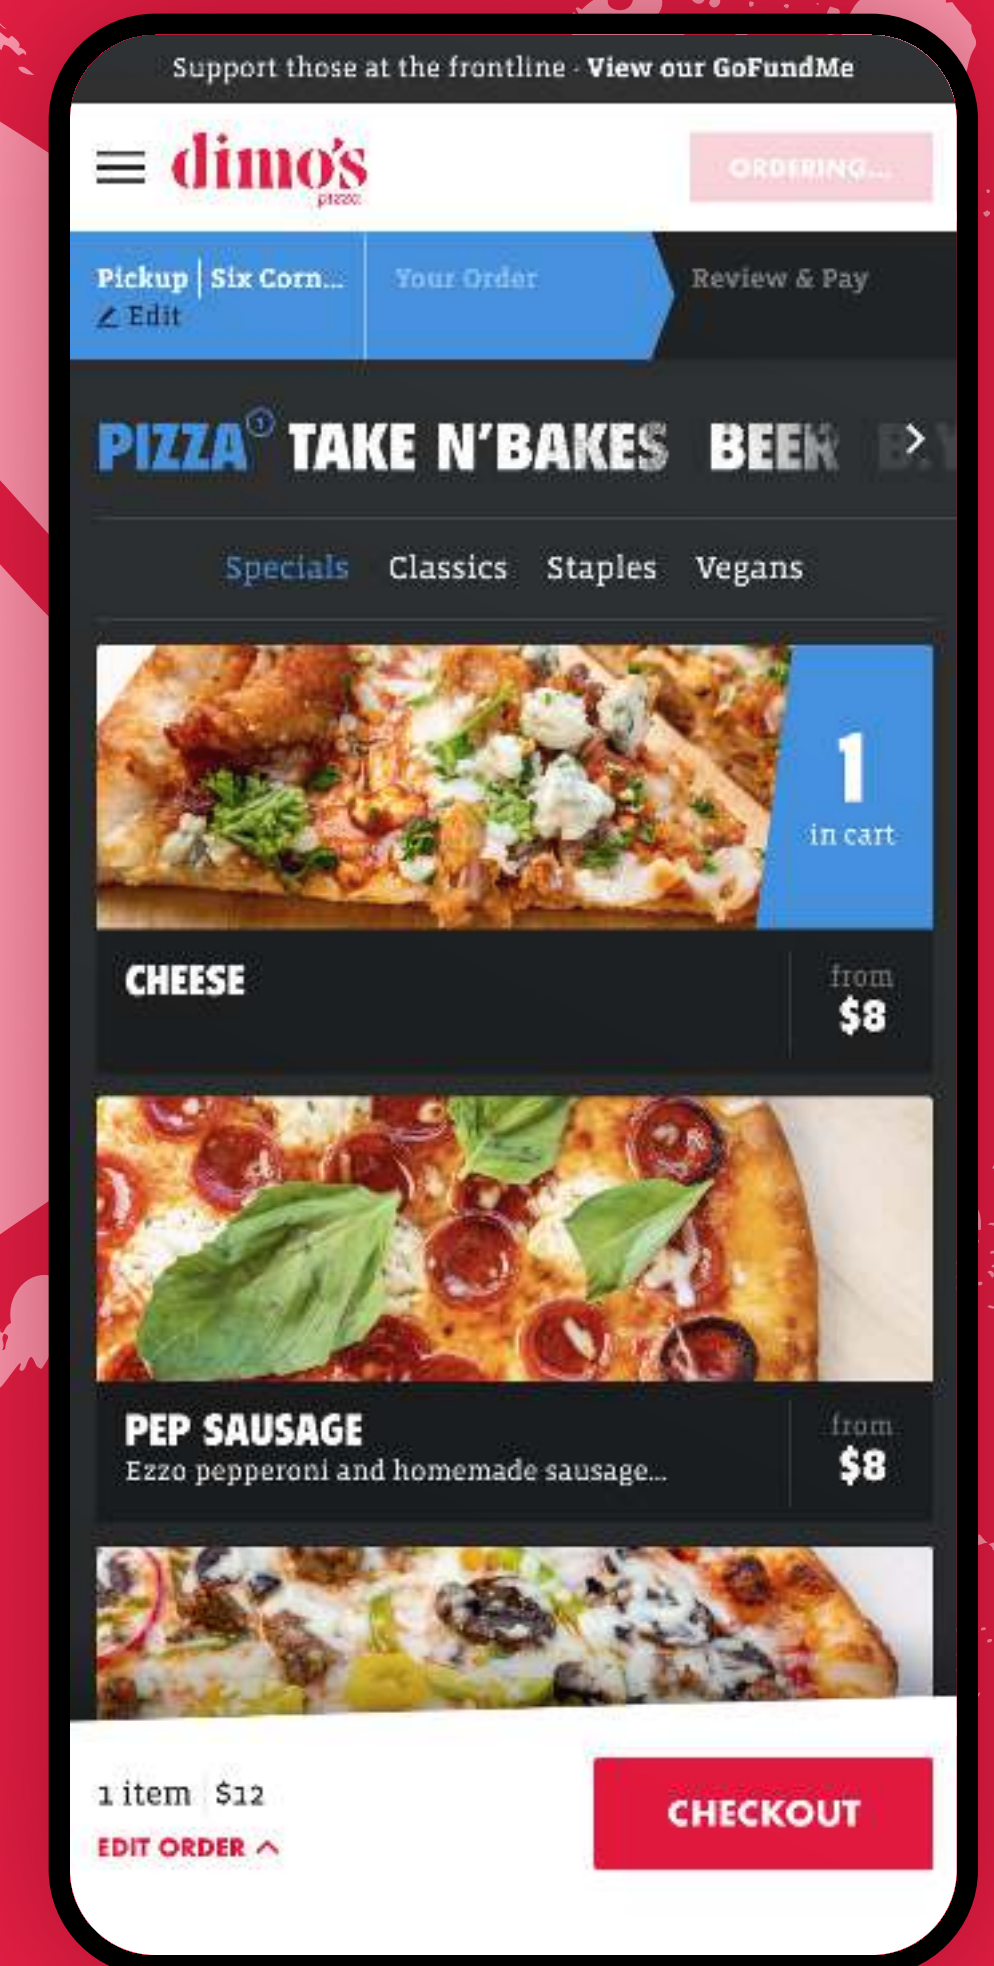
Support those at the frontline · View our GoFundMe

dimo's pizza

ORDERING...

Pickup | Six Corn... Edit

Your Order

Review & Pay

PIZZA 1 TAKE N'BAKES BEER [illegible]

Specials Classics Staples Vegans

1 in cart

CHEESE

from $8

PEP SAUSAGE

Ezzo pepperoni and homemade sausage...

from $8

1 item $12

EDIT ORDER

CHECKOUT